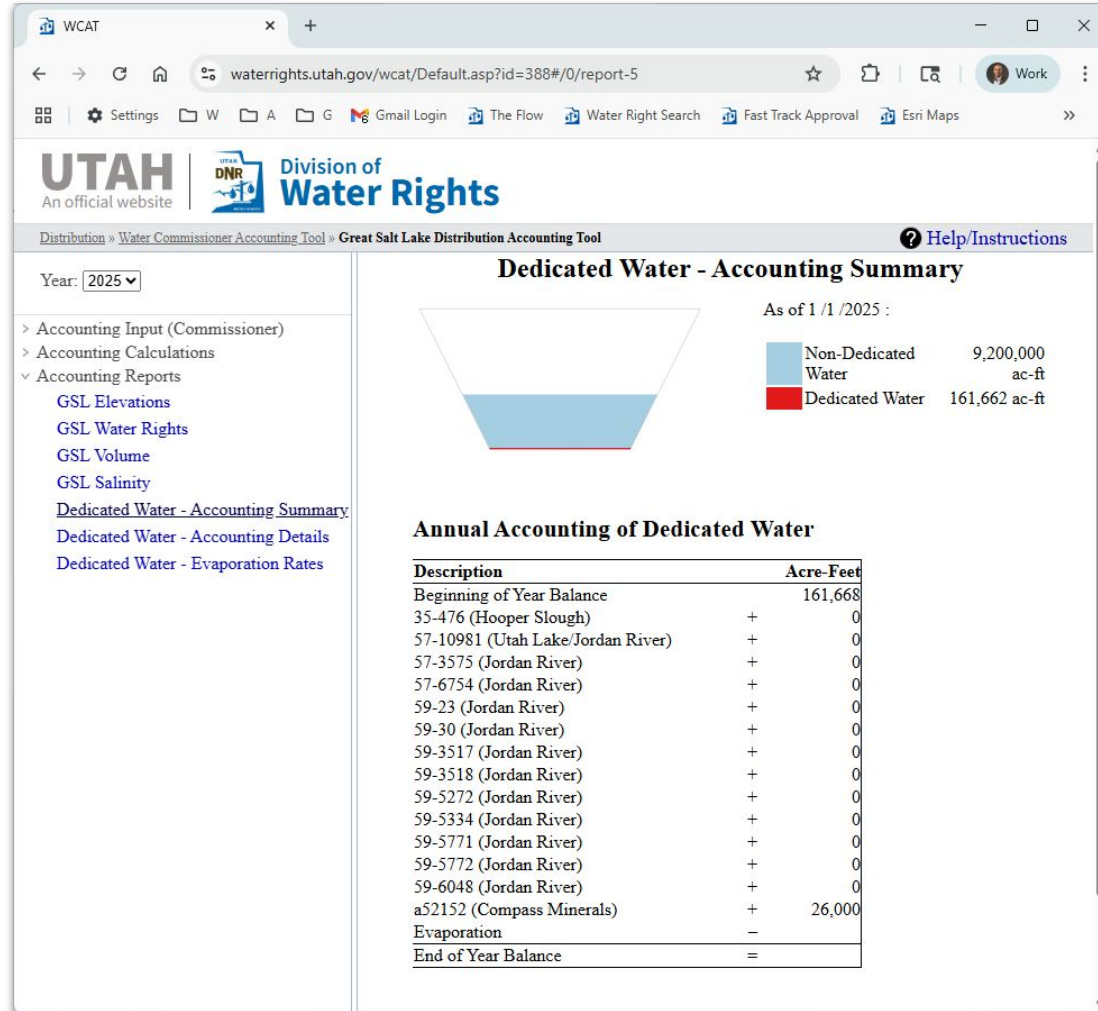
WCAT ×  +

waterrights.utah.gov/wcat/Default.asp?id=388#/0/report-5

Work

Settings  W  A  G  Gmail Login  The Flow  Water Right Search  Fast Track Approval  Esri Maps  »

UTAH
An official website

UTAH DNR

Division of Water Rights

Distribution » Water Commissioner Accounting Tool » Great Salt Lake Distribution Accounting Tool

Help/Instructions

Year: 2025

> Accounting Input (Commissioner)
> Accounting Calculations
∨ Accounting Reports
GSL Elevations
GSL Water Rights
GSL Volume
GSL Salinity
Dedicated Water - Accounting Summary
Dedicated Water - Accounting Details
Dedicated Water - Evaporation Rates

Dedicated Water - Accounting Summary

As of 1 /1 /2025 :

| | | |
|---|---|---|
| | Non-Dedicated Water | 9,200,000 ac-ft |
| | Dedicated Water | 161,662 ac-ft |

Annual Accounting of Dedicated Water

| Description | | Acre-Feet |
|---|---|---|
| Beginning of Year Balance | | 161,668 |
| 35-476 (Hooper Slough) | + | 0 |
| 57-10981 (Utah Lake/Jordan River) | + | 0 |
| 57-3575 (Jordan River) | + | 0 |
| 57-6754 (Jordan River) | + | 0 |
| 59-23 (Jordan River) | + | 0 |
| 59-30 (Jordan River) | + | 0 |
| 59-3517 (Jordan River) | + | 0 |
| 59-3518 (Jordan River) | + | 0 |
| 59-5272 (Jordan River) | + | 0 |
| 59-5334 (Jordan River) | + | 0 |
| 59-5771 (Jordan River) | + | 0 |
| 59-5772 (Jordan River) | + | 0 |
| 59-6048 (Jordan River) | + | 0 |
| a52152 (Compass Minerals) | + | 26,000 |
| Evaporation | − | |
| End of Year Balance | = | |